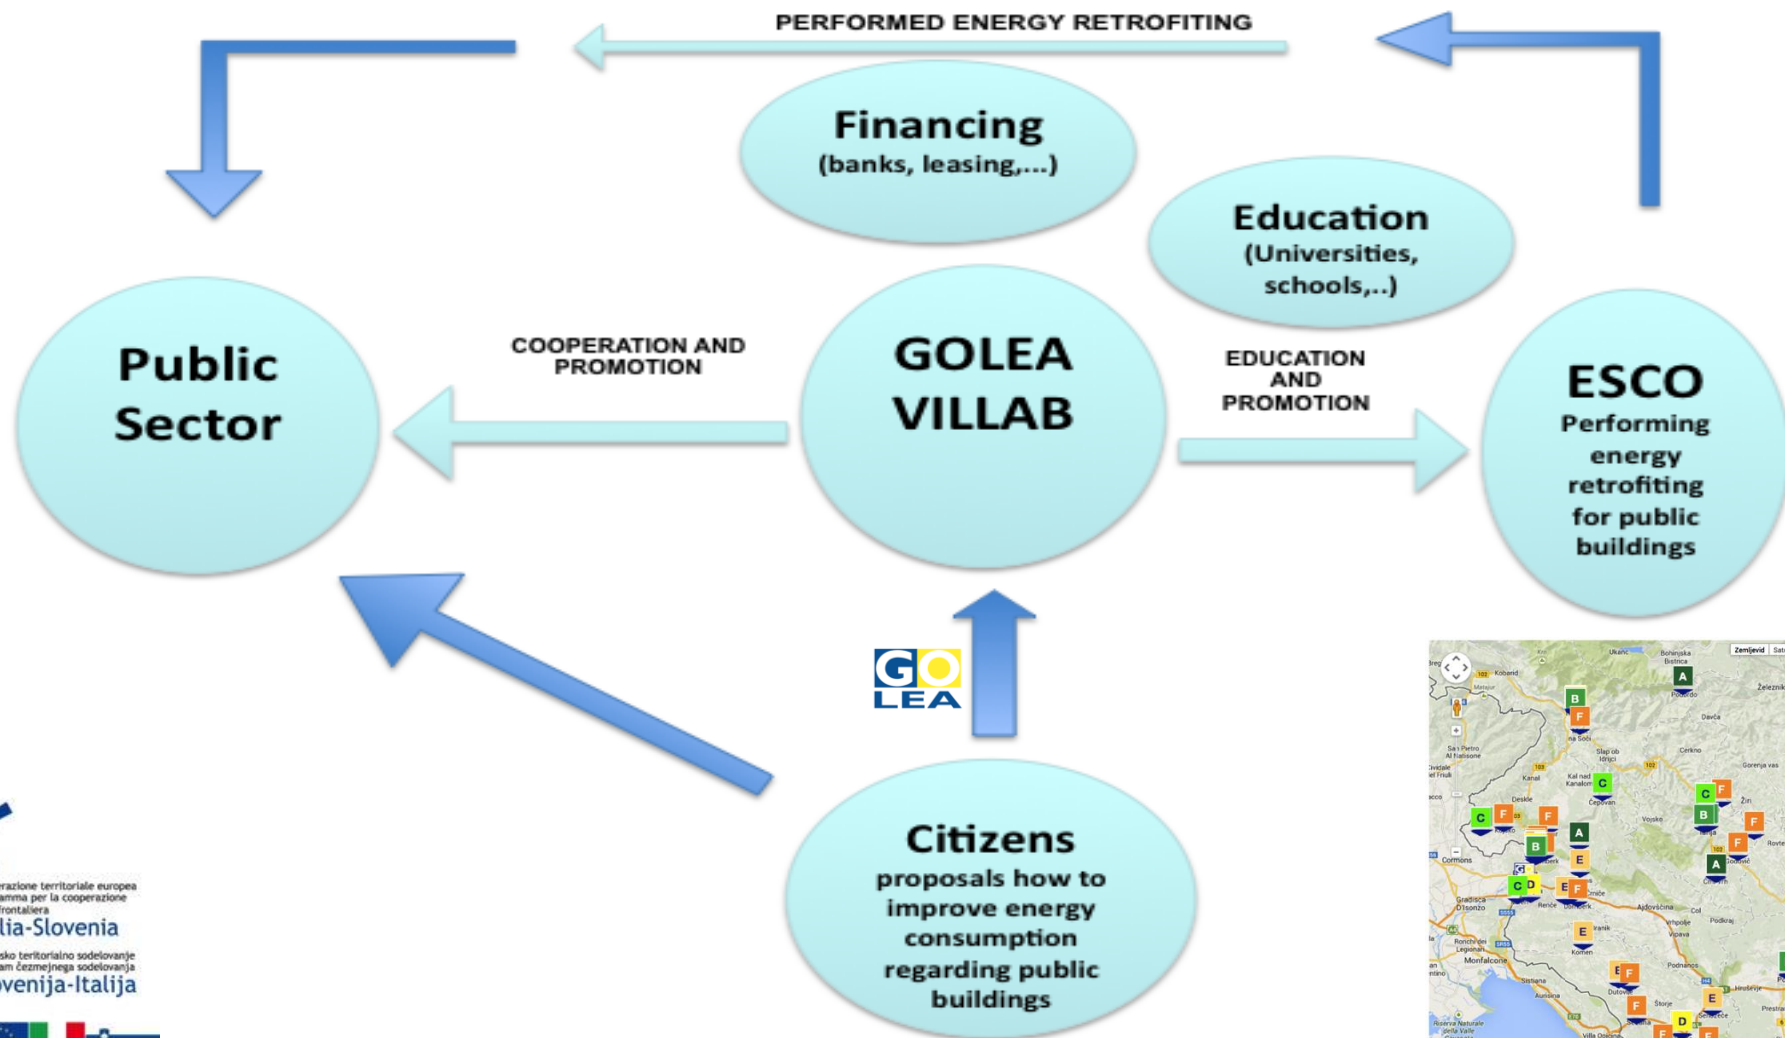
PERFORMED ENERGY RETROFITING

Financing
(banks, leasing,...)

Education
(Universities, schools,..)

Public Sector

COOPERATION AND PROMOTION

GOLEA VILLAB

EDUCATION AND PROMOTION

ESCO
Performing energy retrofiting for public buildings

GO LEA

Citizens
proposals how to improve energy consumption regarding public buildings

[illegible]erazione territoriale europea
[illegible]amma per la cooperazione
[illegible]frontaliera
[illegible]lia-Slovenia
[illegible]sko teritorialno sodelovanje
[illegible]am čezmejnega sodelovanja
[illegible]venija-Italija